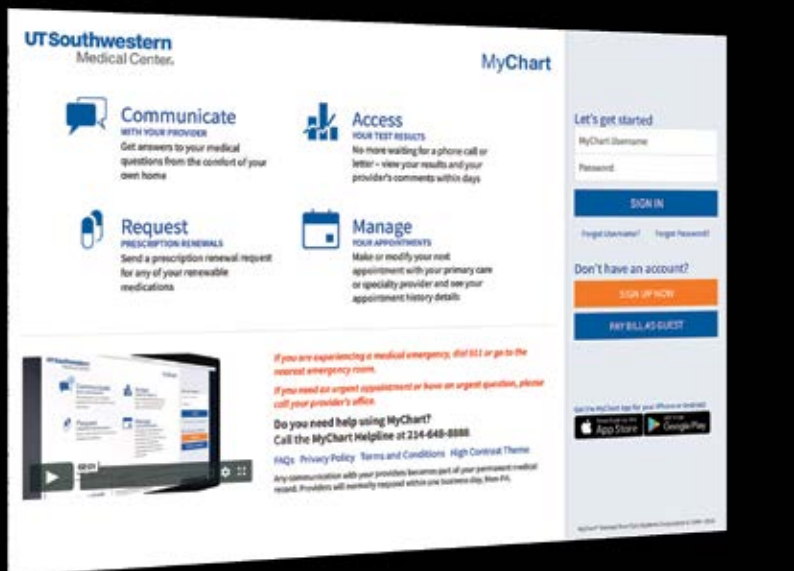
UTSouthwestern
Medical Center.

MyChart

Communicate
WITH YOUR PROVIDER
Get answers to your medical questions from the comfort of your own home

Access
YOUR TEST RESULTS
No more waiting for a phone call or letter – view your results and your provider's comments within days

Request
PRESCRIPTION RENEWALS
Send a prescription renewal request for any of your renewable medications

Manage
YOUR APPOINTMENTS
Make or modify your next appointment with your primary care or specialty provider and see your appointment history details

Let's get started
MyChart Username
Password
SIGN IN
Forgot Username? Forgot Password?

Don't have an account?
SIGN UP NOW
PAY BILL AS GUEST

If you are experiencing a medical emergency, dial 911 or go to the nearest emergency room.

If you need an urgent appointment or have an urgent question, please call your provider's office.

Do you need help using MyChart?
Call the MyChart Helpline at 214-648-8888

FAQs Privacy Policy Terms and Conditions High Contrast Theme

Any communication with your providers becomes part of your permanent medical record. Providers will normally respond within one business day, Mon-Fri.

Get the MyChart App for your iPhone or Android
App Store
Google Play

MyChart® licensed from Epic Systems Corporation © 1999 - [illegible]